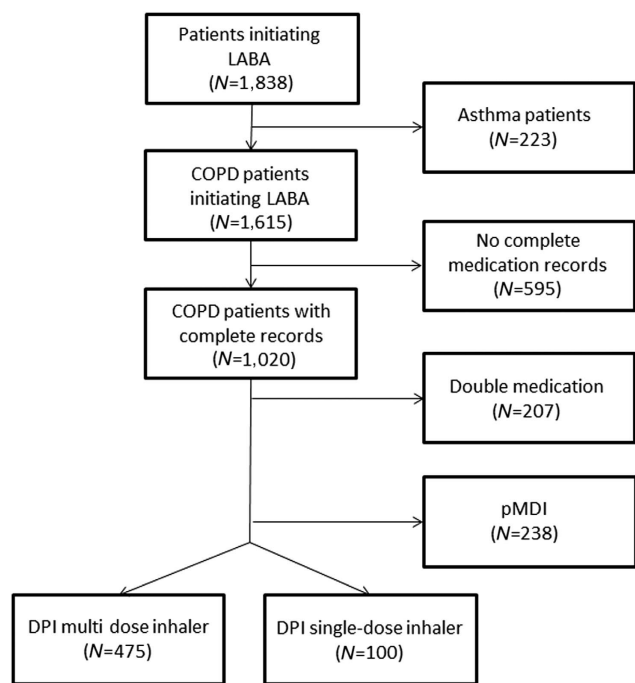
Patients initiating LABA
($N$=1,838)

Asthma patients
($N$=223)

COPD patients initiating LABA
($N$=1,615)

No complete medication records
($N$=595)

COPD patients with complete records
($N$=1,020)

Double medication
($N$=207)

pMDI
($N$=238)

DPI multi dose inhaler
($N$=475)

DPI single-dose inhaler
($N$=100)